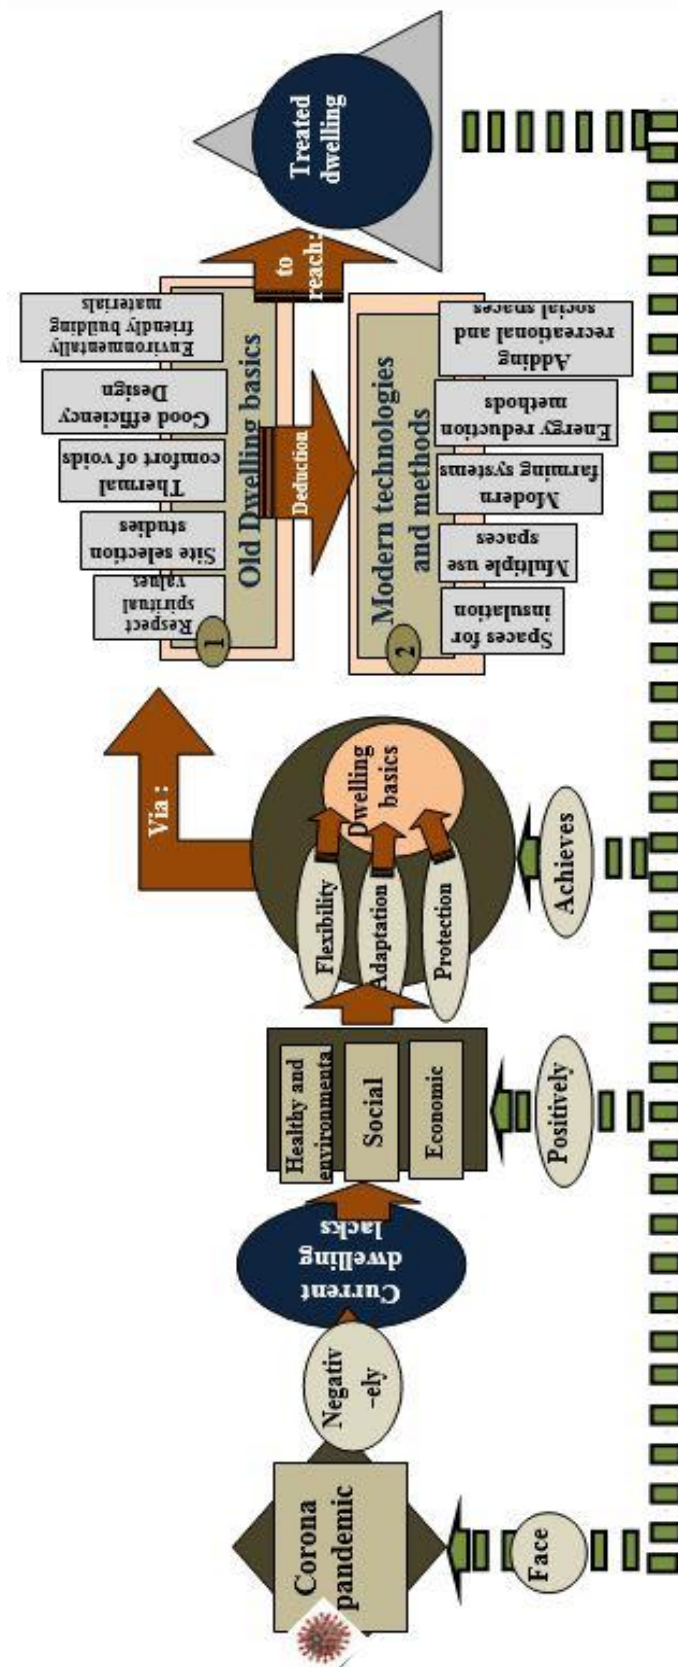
Corona pandemic

Face

Negatively

Current dwelling lacks

Healthy and environmental

Social

Economic

Positively

Flexibility

Adaptation

Protection

Dwelling basics

Achieves

Via :

1

Old Dwelling basics

Respect spiritual values

Site selection studies

Thermal comfort of voids

Good efficiency Design

Environmentally friendly building materials

Deduction

2

Modern technologies and methods

Spaces for insulation

Multiple use spaces

Modern farming systems

Energy reduction methods

Adding recreational and social spaces

to reach:

Treated dwelling